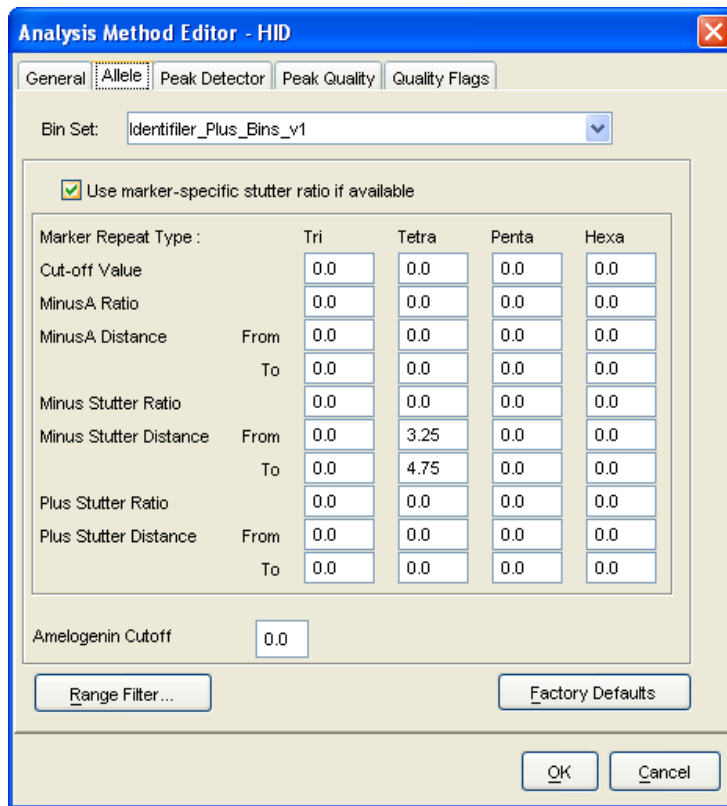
Analysis Method Editor - HID

General | Allele | Peak Detector | Peak Quality | Quality Flags

Bin Set: Identifiler_Plus_Bins_v1

Use marker-specific stutter ratio if available

| Marker Repeat Type : | | Tri | Tetra | Penta | Hexa |
|---|---|---|---|---|---|
| Cut-off Value | | 0.0 | 0.0 | 0.0 | 0.0 |
| MinusA Ratio | | 0.0 | 0.0 | 0.0 | 0.0 |
| MinusA Distance | From | 0.0 | 0.0 | 0.0 | 0.0 |
| | To | 0.0 | 0.0 | 0.0 | 0.0 |
| Minus Stutter Ratio | | 0.0 | 0.0 | 0.0 | 0.0 |
| Minus Stutter Distance | From | 0.0 | 3.25 | 0.0 | 0.0 |
| | To | 0.0 | 4.75 | 0.0 | 0.0 |
| Plus Stutter Ratio | | 0.0 | 0.0 | 0.0 | 0.0 |
| Plus Stutter Distance | From | 0.0 | 0.0 | 0.0 | 0.0 |
| | To | 0.0 | 0.0 | 0.0 | 0.0 |

Amelogenin Cutoff 0.0

Range Filter...

Factory Defaults

OK

Cancel